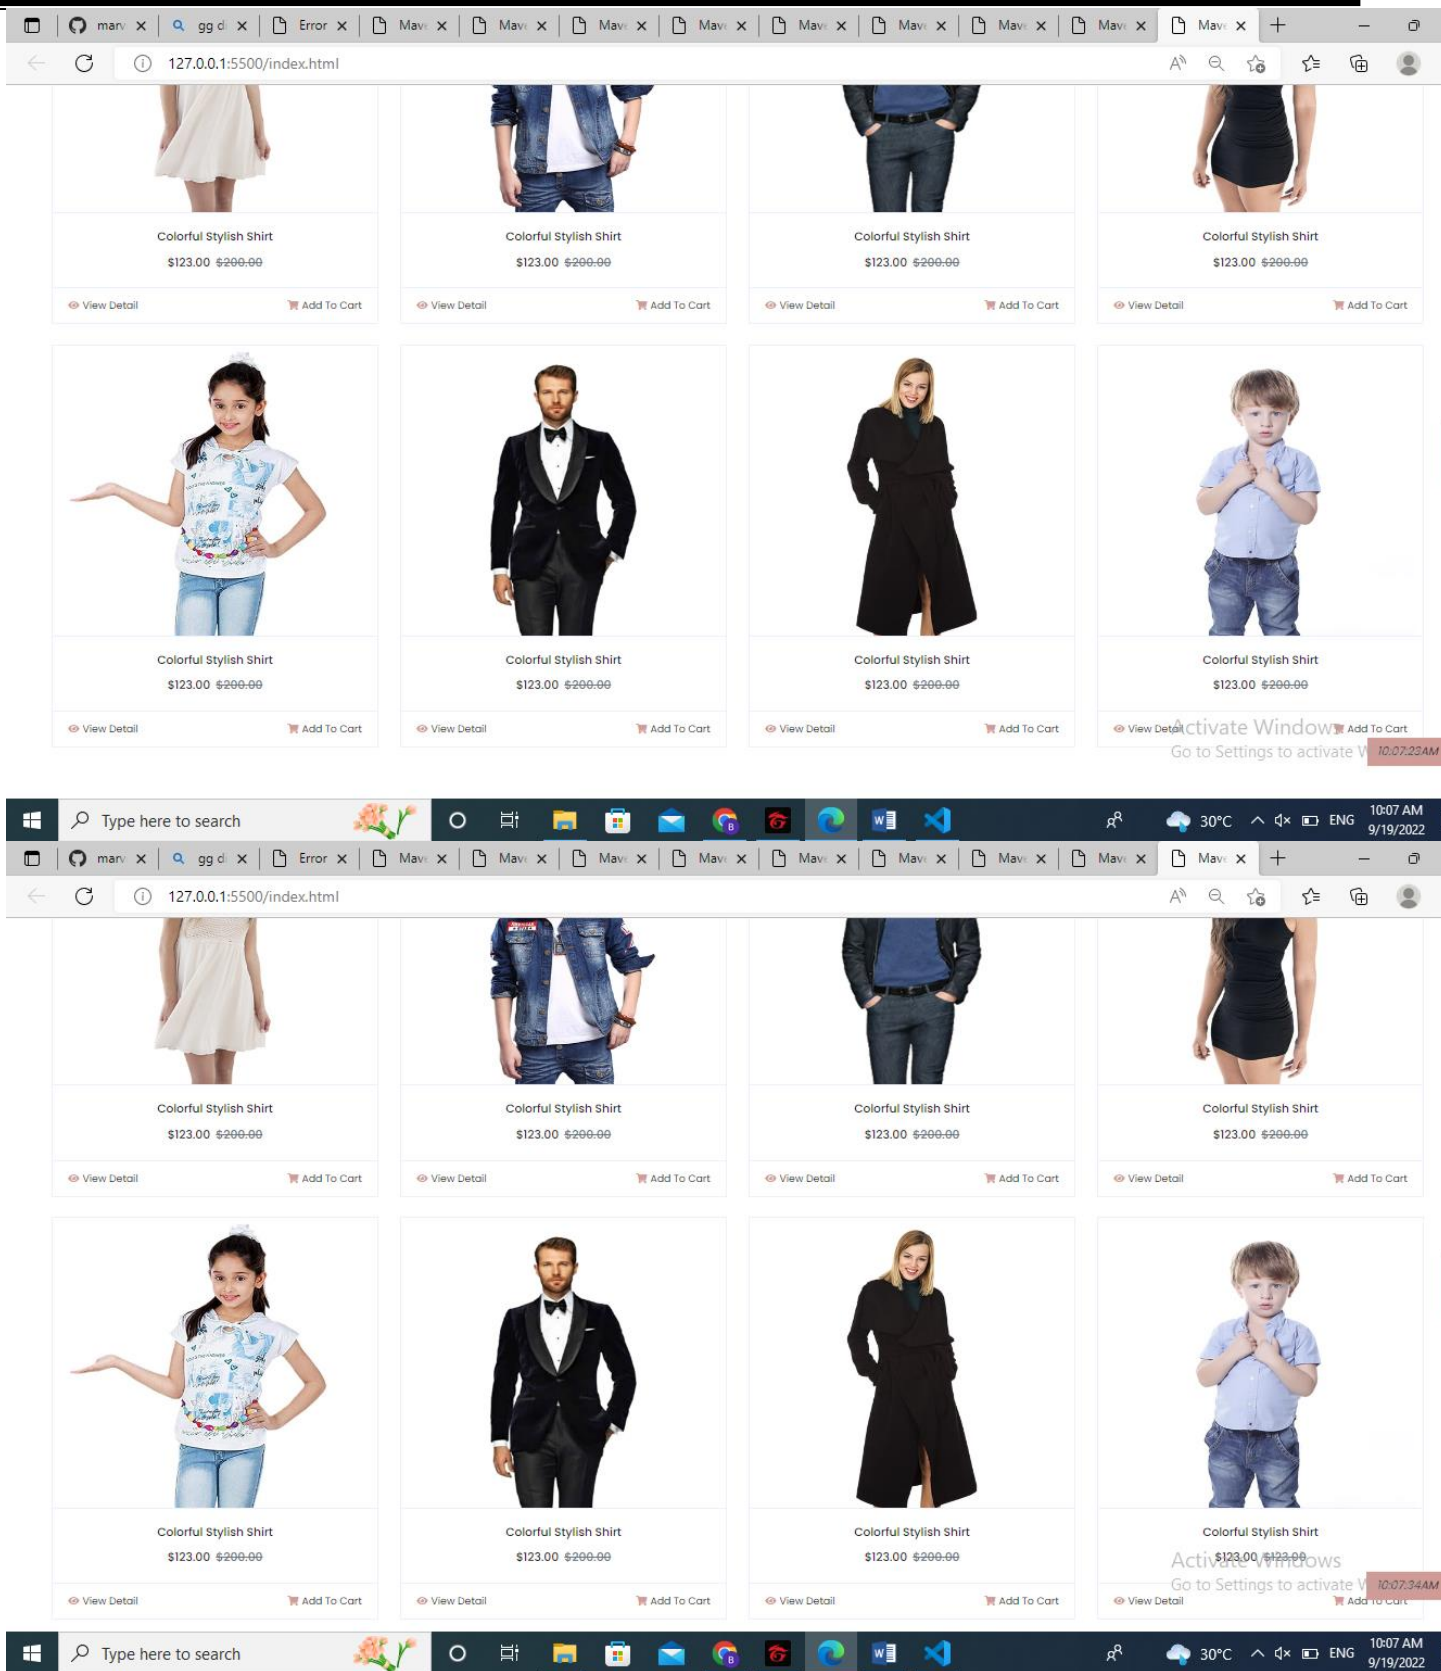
marv ×  gg di ×  Error ×  Mave ×  Mave ×  Mave ×  Mave ×  Mave ×  Mave ×  Mave ×  Mave ×  Mave ×  +

127.0.0.1:5500/index.html

Colorful Stylish Shirt
$123.00 ~~$200.00~~
View Detail  Add To Cart

Colorful Stylish Shirt
$123.00 ~~$200.00~~
View Detail  Add To Cart

Colorful Stylish Shirt
$123.00 ~~$200.00~~
View Detail  Add To Cart

Colorful Stylish Shirt
$123.00 ~~$200.00~~
View Detail  Add To Cart

Colorful Stylish Shirt
$123.00 ~~$200.00~~
View Detail  Add To Cart

Colorful Stylish Shirt
$123.00 ~~$200.00~~
View Detail  Add To Cart

Colorful Stylish Shirt
$123.00 ~~$200.00~~
View Detail  Add To Cart

Colorful Stylish Shirt
$123.00 ~~$200.00~~
View Detail  Add To Cart

Activate Windows
Go to Settings to activate W
10:07:23AM

Type here to search
30°C  ENG  10:07 AM  9/19/2022

marv ×  gg di ×  Error ×  Mave ×  Mave ×  Mave ×  Mave ×  Mave ×  Mave ×  Mave ×  Mave ×  Mave ×  +

127.0.0.1:5500/index.html

Colorful Stylish Shirt
$123.00 ~~$200.00~~
View Detail  Add To Cart

Colorful Stylish Shirt
$123.00 ~~$200.00~~
View Detail  Add To Cart

Colorful Stylish Shirt
$123.00 ~~$200.00~~
View Detail  Add To Cart

Colorful Stylish Shirt
$123.00 ~~$200.00~~
View Detail  Add To Cart

Colorful Stylish Shirt
$123.00 ~~$200.00~~
View Detail  Add To Cart

Colorful Stylish Shirt
$123.00 ~~$200.00~~
View Detail  Add To Cart

Colorful Stylish Shirt
$123.00 ~~$200.00~~
View Detail  Add To Cart

Colorful Stylish Shirt
$123.00 ~~$200.00~~
View Detail  Add To Cart

Activate Windows
Go to Settings to activate W
10:07:34AM

Type here to search
30°C  ENG  10:07 AM  9/19/2022